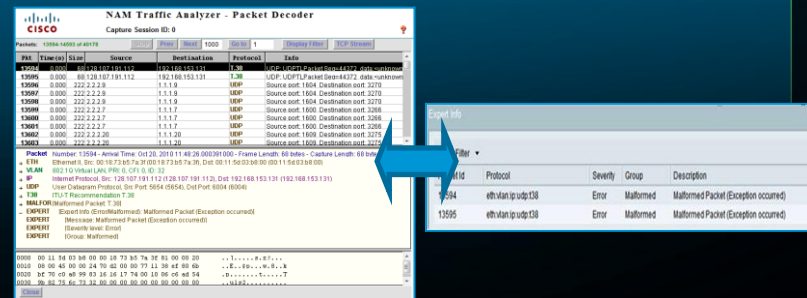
CISCO

NAM Traffic Analyzer - Packet Decoder

Capture Session ID: 0

Packets: 13594-14593 of 40178

First Prev Next 1000 Go to 1 Display Filter TCP Stream

| Pkt | Time(s) | Size | Source | Destination | Protocol | Info |
|---|---|---|---|---|---|---|
| 13594 | 0.000 | 68 | 128.107.191.112 | 192.168.153.131 | T.38 | UDP: UDPTLPacket Seq=44372 data:<unknown |
| 13595 | 0.000 | 68 | 128.107.191.112 | 192.168.153.131 | T.38 | UDP: UDPTLPacket Seq=44372 data:<unknown |
| 13596 | 0.000 | 88 | 222.2.2.2.9 | 1.1.1.9 | UDP | Source port: 1604 Destination port: 3270 |
| 13597 | 0.000 | 88 | 222.2.2.2.9 | 1.1.1.9 | UDP | Source port: 1604 Destination port: 3270 |
| 13598 | 0.000 | 88 | 222.2.2.2.9 | 1.1.1.9 | UDP | Source port: 1604 Destination port: 3270 |
| 13599 | 0.000 | 88 | 222.2.2.2.6 | 1.1.1.6 | UDP | Source port: 1600 Destination port: 3266 |
| 13600 | 0.000 | 88 | 222.2.2.2.6 | 1.1.1.6 | UDP | Source port: 1600 Destination port: 3266 |
| 13601 | 0.000 | 88 | 222.2.2.2.7 | 1.1.1.7 | UDP | Source port: 1600 Destination port: 3266 |
| 13602 | 0.000 | 88 | 222.2.2.2.20 | 1.1.1.20 | UDP | Source port: 1609 Destination port: 3275 |
| 13603 | 0.000 | 88 | 222.2.2.2.20 | 1.1.1.20 | UDP | Source port: 1609 Destination port: 3275 |

Packet Number: 13594 - Arrival Time: Oct 26, 2010 11:48:26.000391000 - Frame Length: 68 bytes - Capture Length: 68 bytes
ETH Ethernet II, Src: 00:18:73:b5:7a:3f (00:18:73:b5:7a:3f), Dst: 00:11:5d:03:b8:00 (00:11:5d:03:b8:00)
VLAN 802.1Q Virtual LAN, PRI: 0, CFI: 0, ID: 32
IP Internet Protocol, Src: 128.107.191.112 (128.107.191.112), Dst: 192.168.153.131 (192.168.153.131)
UDP User Datagram Protocol, Src Port: 5654 (5654), Dst Port: 6004 (6004)
T38 ITU-T Recommendation T.38
MALFOR [Malformed Packet: T.38]
EXPERT [Expert Info (Error/Malformed): Malformed Packet (Exception occurred)]
EXPERT [Message: Malformed Packet (Exception occurred)]
EXPERT [Severity level: Error]
EXPERT [Group: Malformed]

0000 00 11 5d 03 b8 00 00 18 73 b5 7a 3f 81 00 00 20 ..]......s.z?...
0010 08 00 45 00 00 2a 70 42 00 00 7f 11 38 ef 80 6b ..E..*pB....8..k
0020 bf 70 c0 a8 99 83 16 16 17 74 00 16 06 c6 ad 54 .p.......t.....T
0030 00 52 75 6c 73 32 00 00 00 00 00 00 00 00 00 00 .Rul s2.........

Close

Expert Info

Filter

| Packet Id | Protocol | Severity | Group | Description |
|---|---|---|---|---|
| 13594 | eth:vlan:ip:udp:t38 | Error | Malformed | Malformed Packet (Exception occurred) |
| 13595 | eth:vlan:ip:udp:t38 | Error | Malformed | Malformed Packet (Exception occurred) |